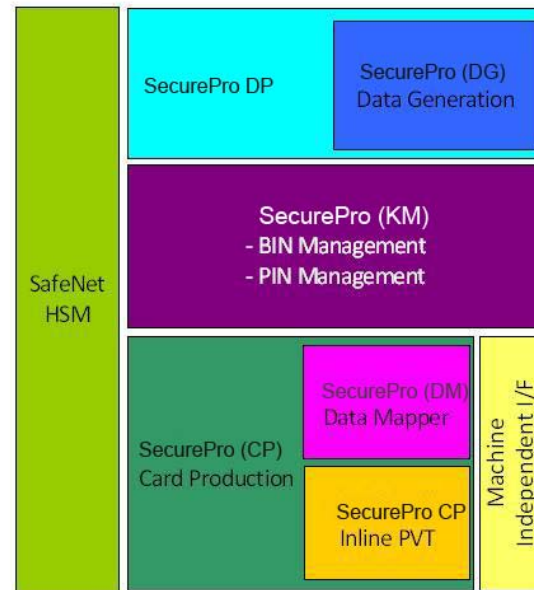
SafeNet HSM

SecurePro DP

SecurePro (DG) Data Generation

SecurePro (KM)
- BIN Management
- PIN Management

SecurePro (CP) Card Production

SecurePro (DM) Data Mapper

SecurePro CP Inline PVT

Machine Independent I/F